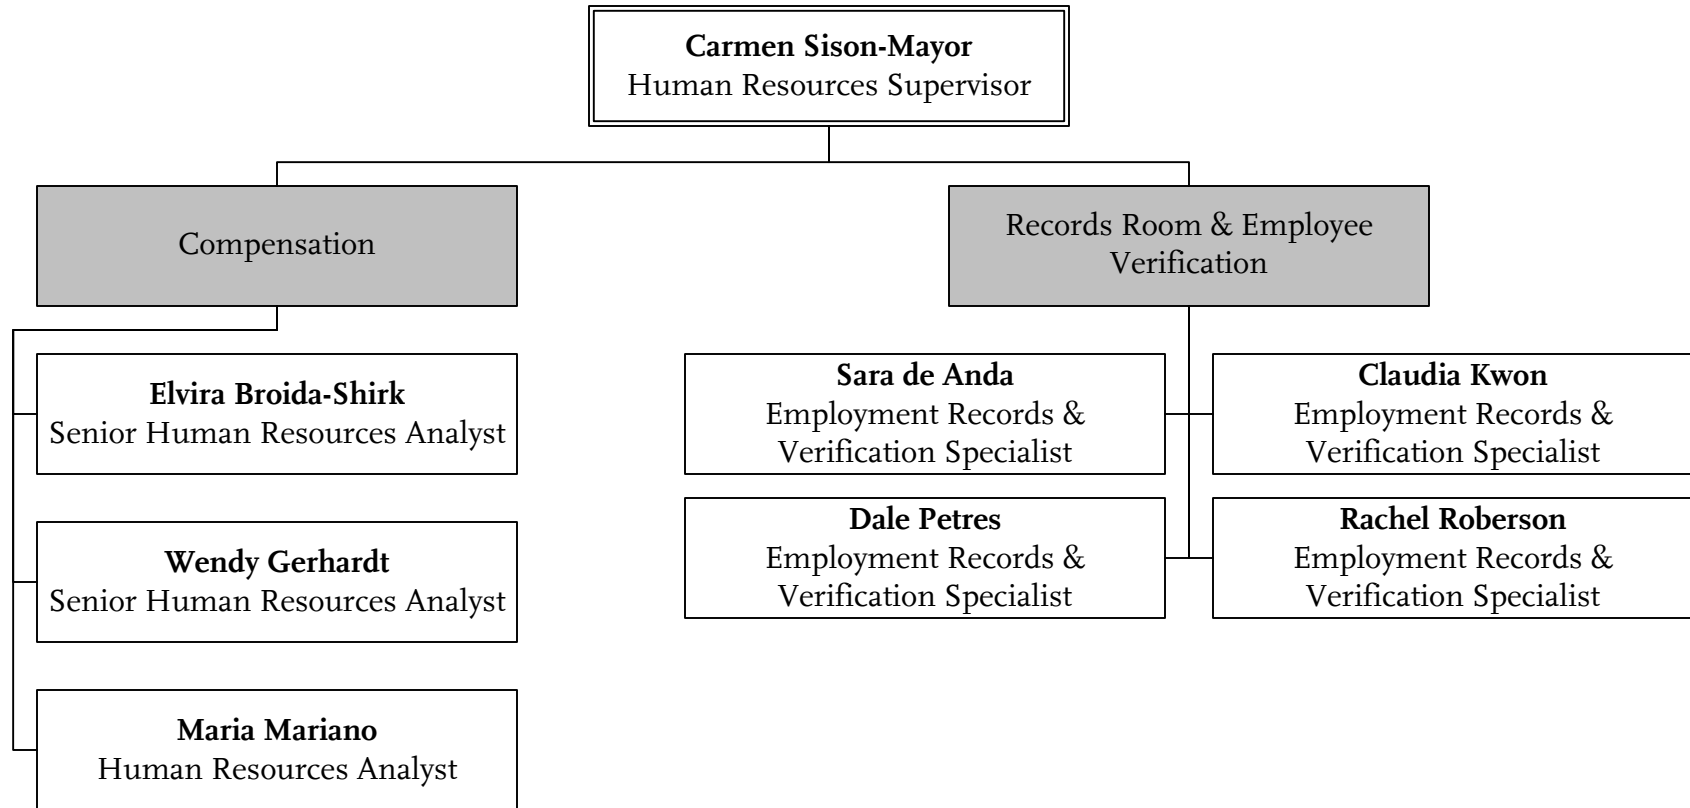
**Carmen Sison-Mayor**
Human Resources Supervisor

Compensation

**Elvira Broida-Shirk**
Senior Human Resources Analyst

**Wendy Gerhardt**
Senior Human Resources Analyst

**Maria Mariano**
Human Resources Analyst

Records Room & Employee Verification

**Sara de Anda**
Employment Records & Verification Specialist

**Claudia Kwon**
Employment Records & Verification Specialist

**Dale Petres**
Employment Records & Verification Specialist

**Rachel Roberson**
Employment Records & Verification Specialist